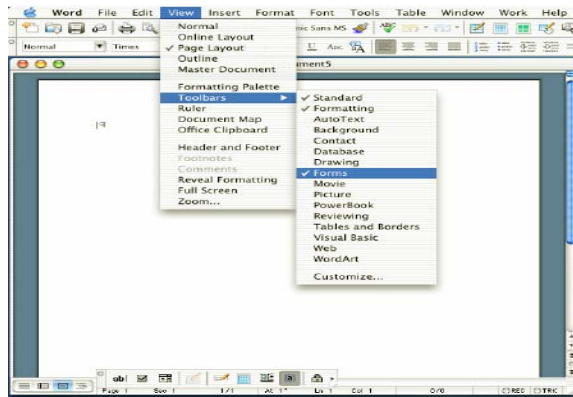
Word File Edit View Insert Format Font Tools Table Window Work Help

Normal Times

Normal
Online Layout
✓ Page Layout
Outline
Master Document

Formatting Palette
Toolbars
Ruler
Document Map
Office Clipboard

Header and Footer
Footnotes
Comments
Reveal Formatting
Full Screen
Zoom...

✓ Standard
✓ Formatting
AutoText
Background
Contact
Database
Drawing
✓ Forms
Movie
Picture
PowerBook
Reviewing
Tables and Borders
Visual Basic
Web
WordArt

Customize...

ument5

Page 1 Sec 1 1/1 At 1" Ln 1 Col 1 0/0 REC TRK